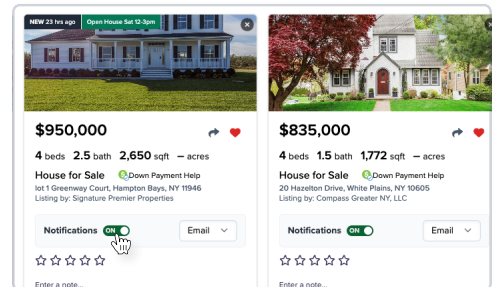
NEW 23 hrs ago
Open House Sat 12-3pm

$950,000

4 beds 2.5 bath 2,650 sqft – acres

House for Sale
Down Payment Help

lot 1 Greenway Court, Hampton Bays, NY 11946

Listing by: Signature Premier Properties

Notifications ON
Email

Enter a note...

$835,000

4 beds 1.5 bath 1,772 sqft – acres

House for Sale
Down Payment Help

20 Hazelton Drive, White Plains, NY 10605

Listing by: Compass Greater NY, LLC

Notifications ON
Email

Enter a note...